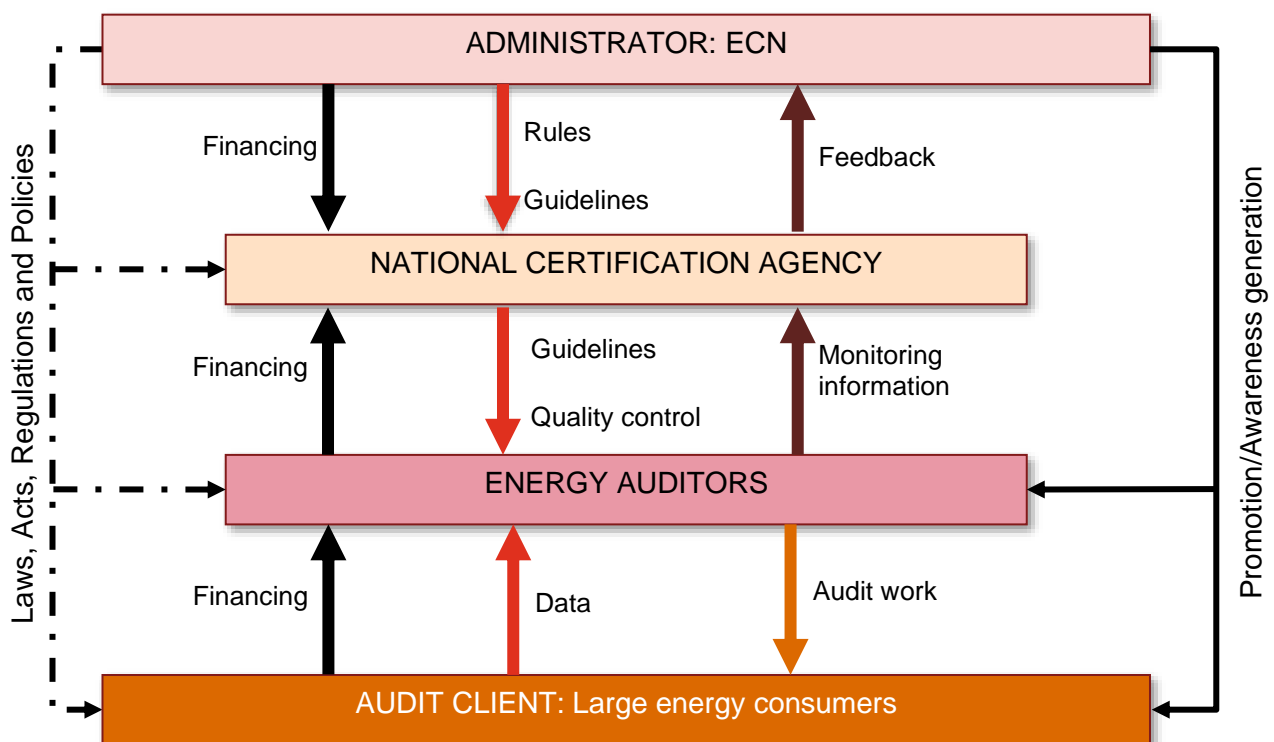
Laws, Acts, Regulations and Policies

ADMINISTRATOR: ECN

Financing

Rules

Guidelines

Feedback

NATIONAL CERTIFICATION AGENCY

Financing

Guidelines

Quality control

Monitoring information

ENERGY AUDITORS

Financing

Data

Audit work

AUDIT CLIENT: Large energy consumers

Promotion/Awareness generation